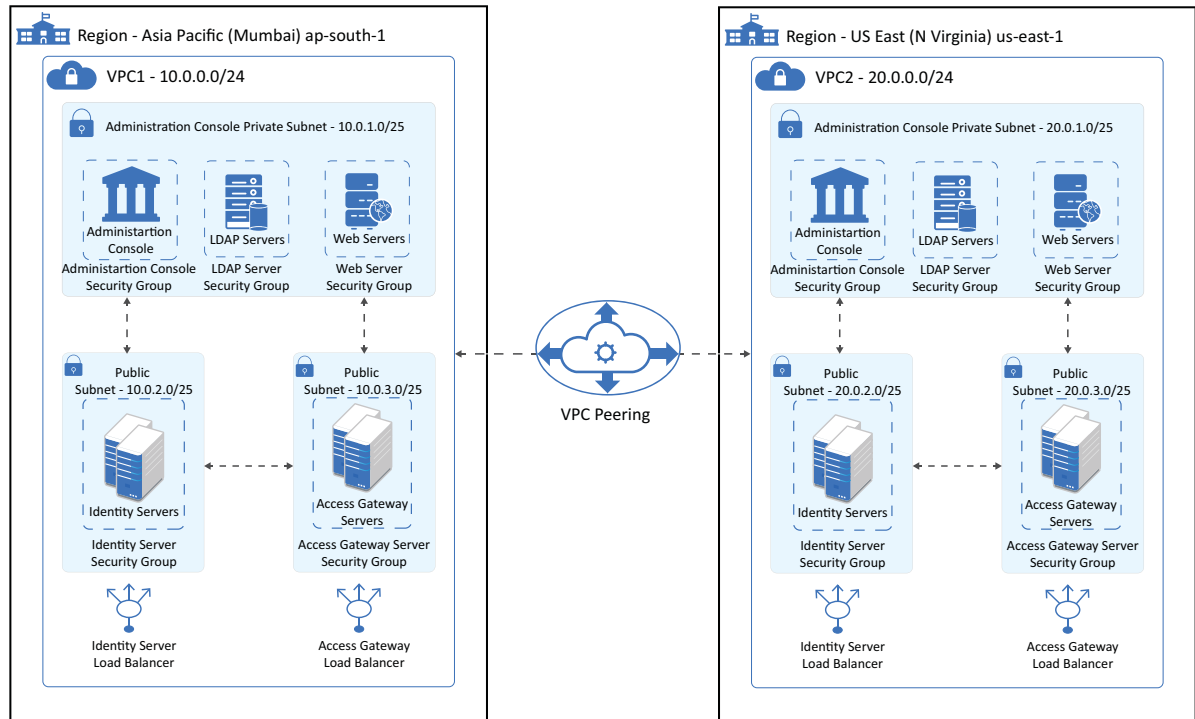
Region - Asia Pacific (Mumbai) ap-south-1

VPC1 - 10.0.0.0/24

Administration Console Private Subnet - 10.0.1.0/25

Administartion Console
Administartion Console Security Group

LDAP Servers
LDAP Server Security Group

Web Servers
Web Server Security Group

Public Subnet - 10.0.2.0/25

Identity Servers
Identity Server Security Group

Public Subnet - 10.0.3.0/25

Access Gateway Servers
Access Gateway Server Security Group

Identity Server Load Balancer

Access Gateway Load Balancer

VPC Peering

Region - US East (N Virginia) us-east-1

VPC2 - 20.0.0.0/24

Administration Console Private Subnet - 20.0.1.0/25

Administartion Console
Administartion Console Security Group

LDAP Servers
LDAP Server Security Group

Web Servers
Web Server Security Group

Public Subnet - 20.0.2.0/25

Identity Servers
Identity Server Security Group

Public Subnet - 20.0.3.0/25

Access Gateway Servers
Access Gateway Server Security Group

Identity Server Load Balancer

Access Gateway Load Balancer